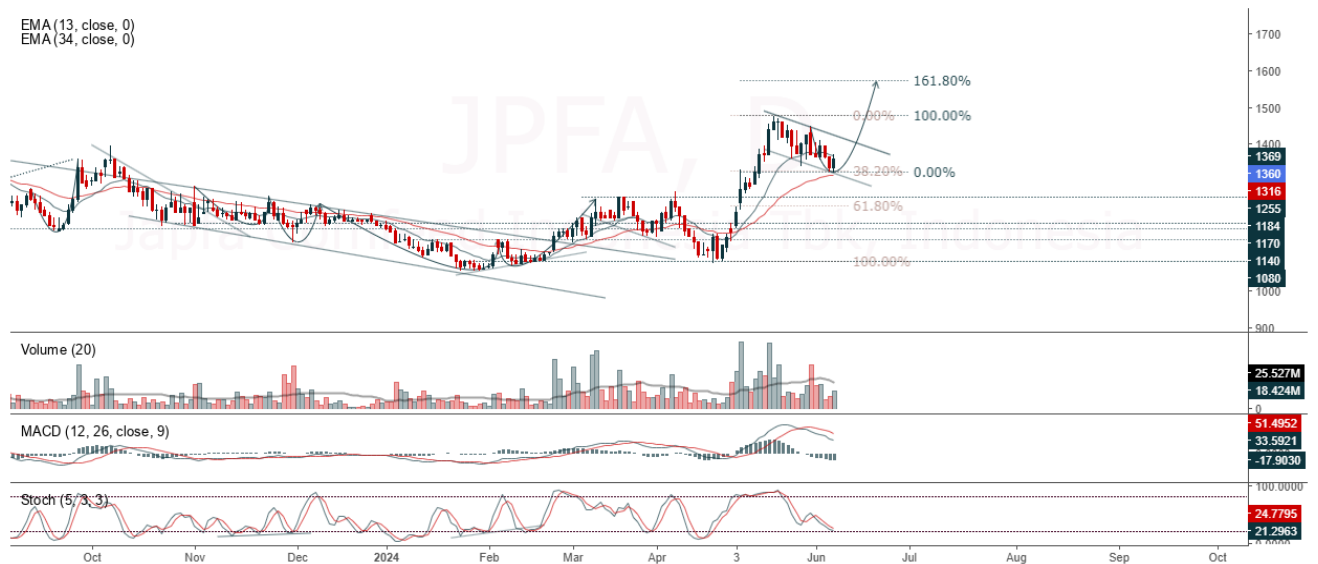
EMA (13, close, 0)
EMA (34, close, 0)

JPFA, D
Japfa Comfeed Indonesia

161.80%
0.00%
100.00%
38.20%
0.00%
61.80%
100.00%

1700
1600
1500
1400
1369
1360
1316
1255
1184
1170
1140
1080
1000
900

Volume (20)
25.527M
18.424M
0

MACD (12, 26, close, 9)
51.4952
33.5921
-17.9030

Stoch (5, 3, 3)
100.0000
24.7795
21.2963

Oct
Nov
Dec
2024
Feb
Mar
Apr
3
Jun
Jul
Aug
Sep
Oct